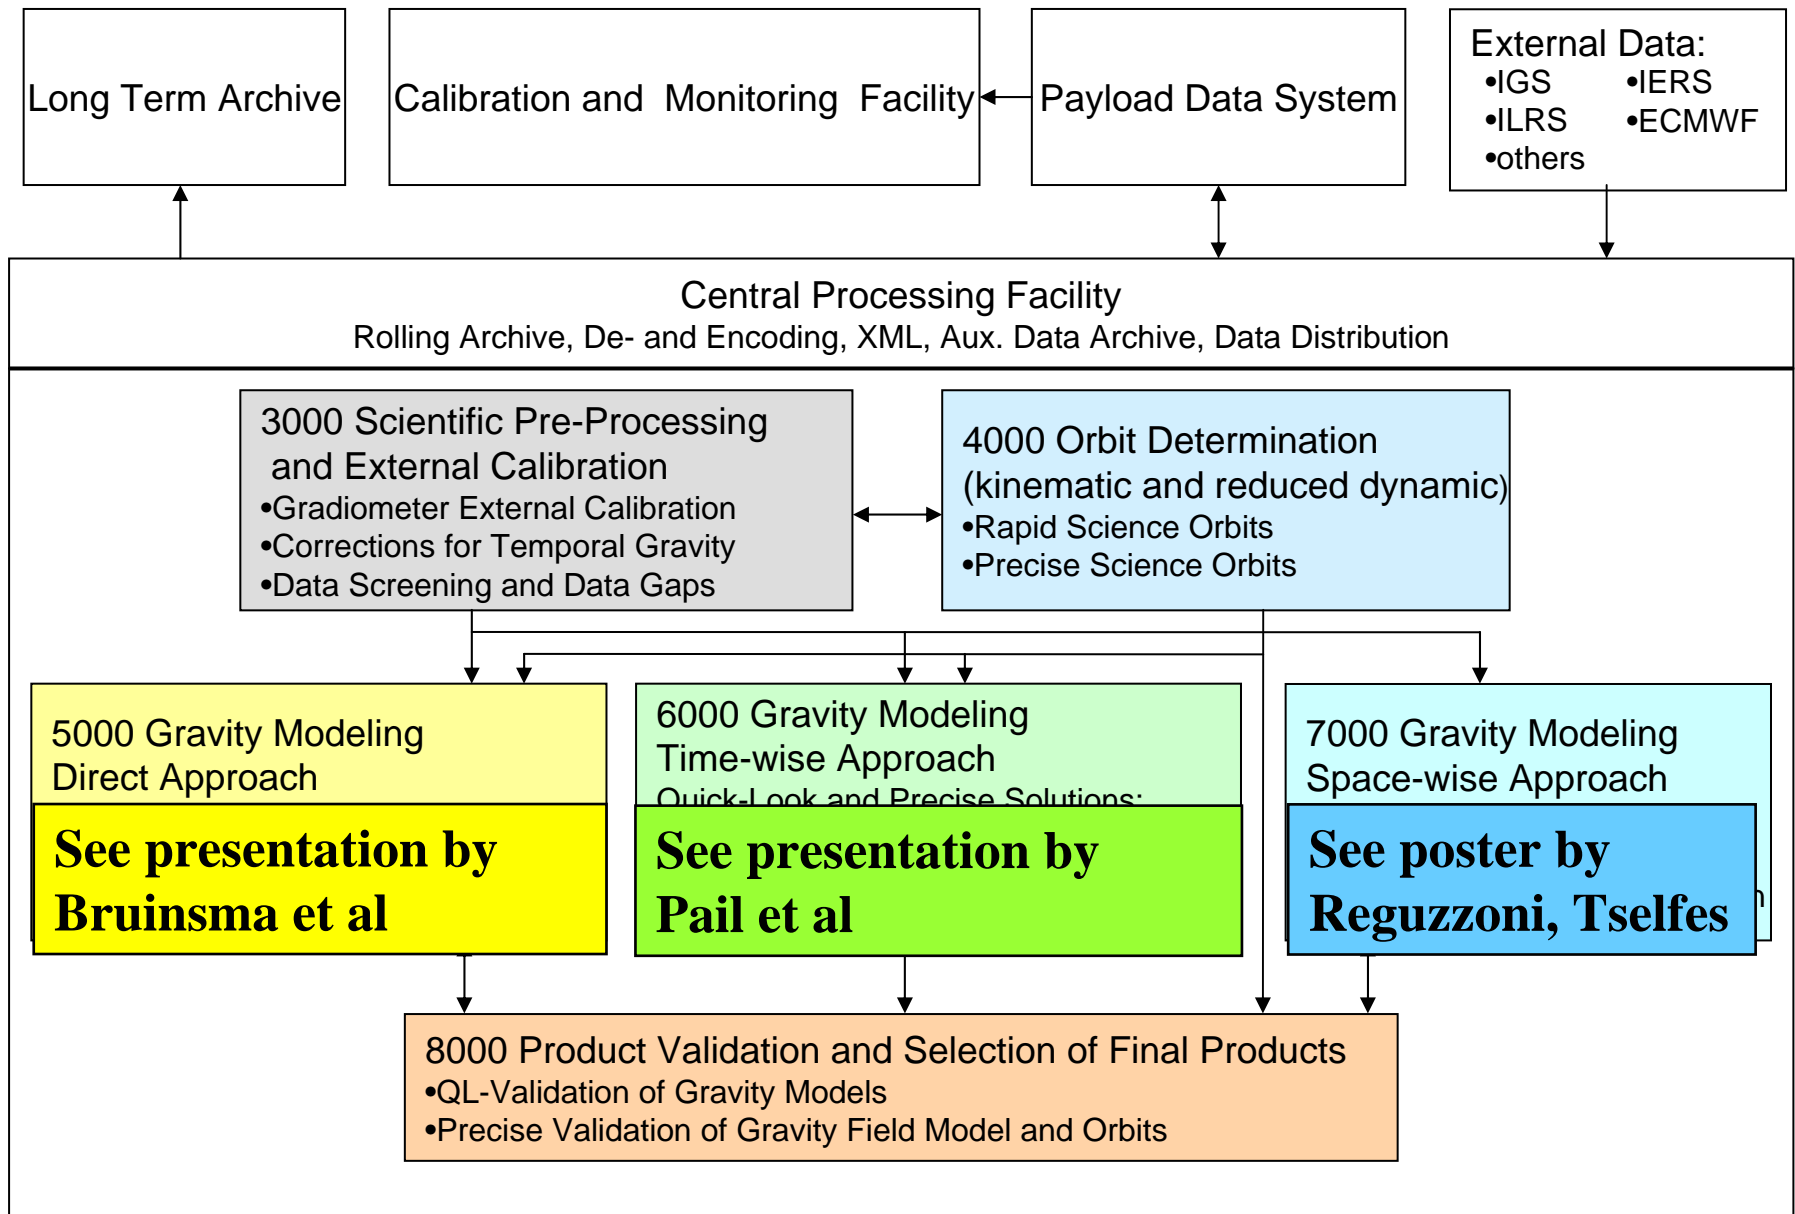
Long Term Archive

Calibration and Monitoring Facility

Payload Data System

External Data:
•IGS •IERS
•ILRS •ECMWF
•others

Central Processing Facility
Rolling Archive, De- and Encoding, XML, Aux. Data Archive, Data Distribution

3000 Scientific Pre-Processing and External Calibration
•Gradiometer External Calibration
•Corrections for Temporal Gravity
•Data Screening and Data Gaps

4000 Orbit Determination (kinematic and reduced dynamic)
•Rapid Science Orbits
•Precise Science Orbits

5000 Gravity Modeling
Direct Approach

See presentation by Bruinsma et al

6000 Gravity Modeling
Time-wise Approach
Quick-Look and Precise Solutions:

See presentation by Pail et al

7000 Gravity Modeling
Space-wise Approach

See poster by Reguzzoni, Tselfes

8000 Product Validation and Selection of Final Products
•QL-Validation of Gravity Models
•Precise Validation of Gravity Field Model and Orbits